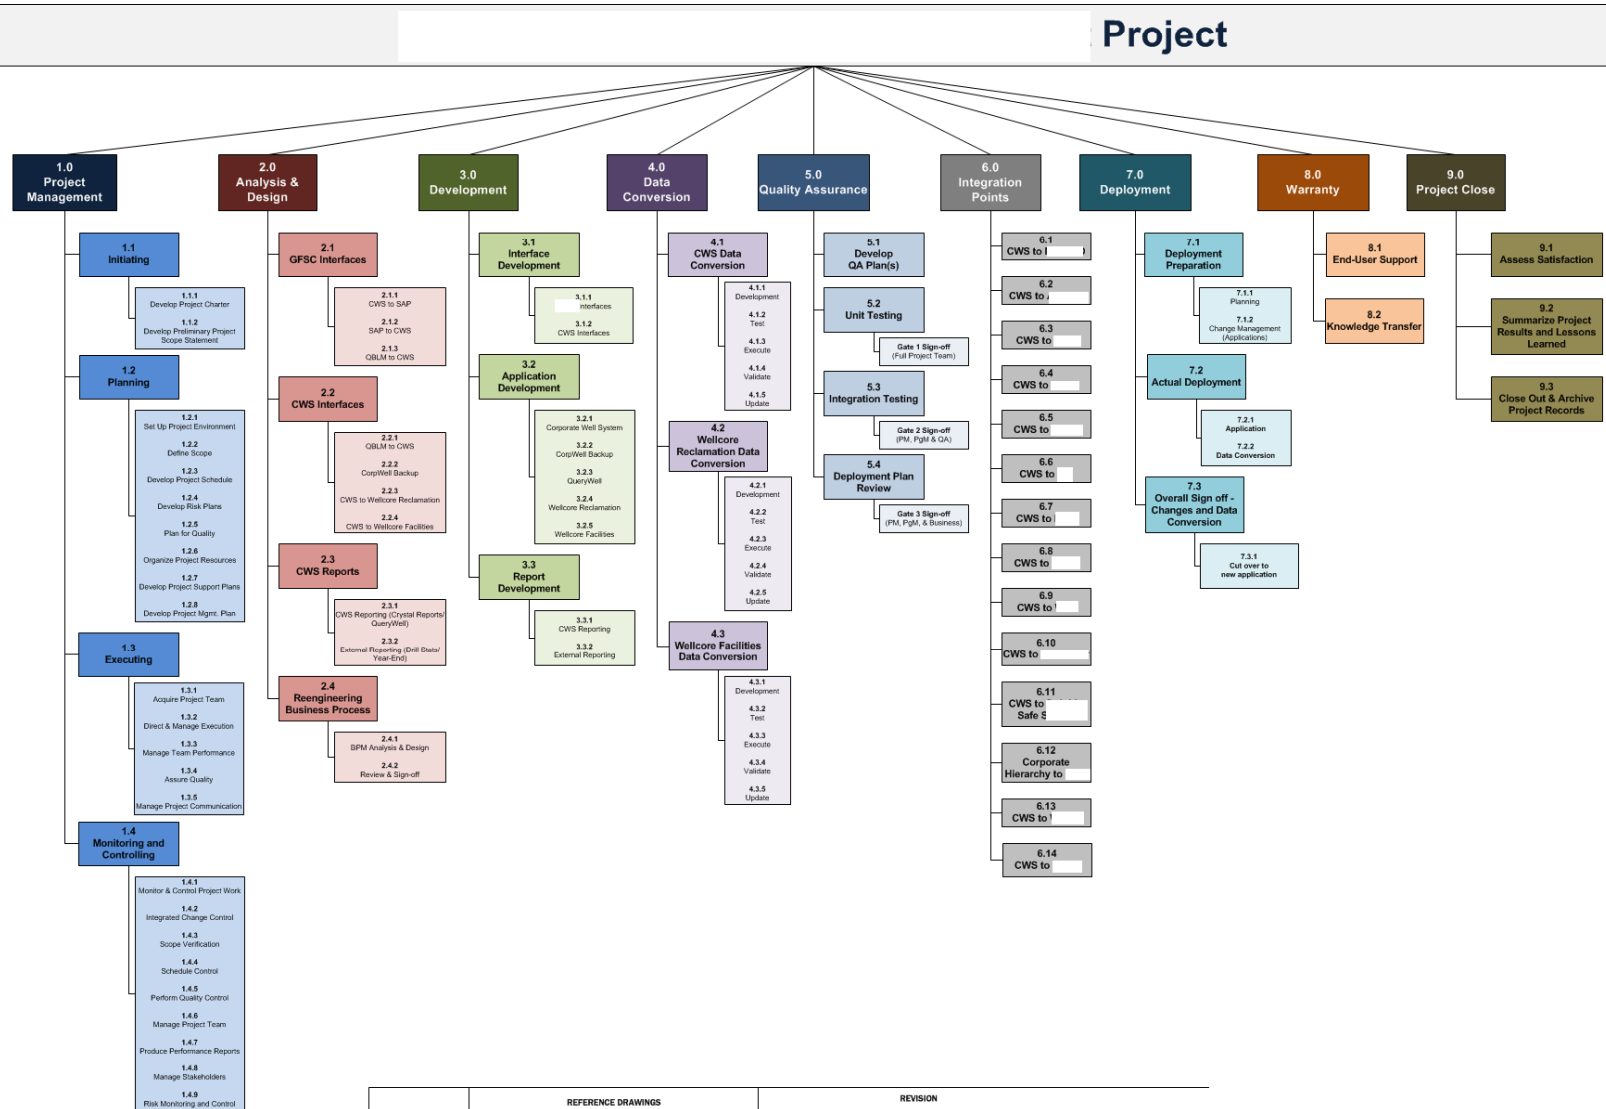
Project

1.0
Project Management

1.1
Initiating

1.1.1
Develop Project Charter
1.1.2
Develop Preliminary Project Scope Statement

1.2
Planning

1.2.1
Set Up Project Environment
1.2.2
Define Scope
1.2.3
Develop Project Schedule
1.2.4
Develop Risk Plans
1.2.5
Plan for Quality
1.2.6
Organize Project Resources
1.2.7
Develop Project Support Plans
1.2.8
Develop Project Mgmt. Plan

1.3
Executing

1.3.1
Acquire Project Team
1.3.2
Direct & Manage Execution
1.3.3
Manage Team Performance
1.3.4
Assure Quality
1.3.5
Manage Project Communication

1.4
Monitoring and Controlling

1.4.1
Monitor & Control Project Work
1.4.2
Integrated Change Control
1.4.3
Scope Verification
1.4.4
Schedule Control
1.4.5
Perform Quality Control
1.4.6
Manage Project Team
1.4.7
Produce Performance Reports
1.4.8
Manage Stakeholders
1.4.9
Risk Monitoring and Control

2.0
Analysis & Design

2.1
GFSC Interfaces

2.1.1
CWS to SAP
2.1.2
SAP to CWS
2.1.3
QBLM to CWS

2.2
CWS Interfaces

2.2.1
QBLM to CWS
2.2.2
CorpWell Backup
2.2.3
CWS to Wellcore Reclamation
2.2.4
CWS to Wellcore Facilities

2.3
CWS Reports

2.3.1
CWS Reporting (Crystal Reports/ QueryWell)
2.3.2
External Reporting (Drill Stats/ Year-End)

2.4
Reengineering Business Process

2.4.1
BPM Analysis & Design
2.4.2
Review & Sign-off

3.0
Development

3.1
Interface Development

3.1.1
Interfaces
3.1.2
CWS Interfaces

3.2
Application Development

3.2.1
Corporate Well System
3.2.2
CorpWell Backup
3.2.3
QueryWell
3.2.4
Wellcore Reclamation
3.2.5
Wellcore Facilities

3.3
Report Development

3.3.1
CWS Reporting
3.3.2
External Reporting

4.0
Data Conversion

4.1
CWS Data Conversion

4.1.1
Development
4.1.2
Test
4.1.3
Execute
4.1.4
Validate
4.1.5
Update

4.2
Wellcore Reclamation Data Conversion

4.2.1
Development
4.2.2
Test
4.2.3
Execute
4.2.4
Validate
4.2.5
Update

4.3
Wellcore Facilities Data Conversion

4.3.1
Development
4.3.2
Test
4.3.3
Execute
4.3.4
Validate
4.3.5
Update

5.0
Quality Assurance

5.1
Develop QA Plan(s)

5.2
Unit Testing

Gate 1 Sign-off
(Full Project Team)

5.3
Integration Testing

Gate 2 Sign-off
(PM, PgM & QA)

5.4
Deployment Plan Review

Gate 3 Sign-off
(PM, PgM, & Business)

6.0
Integration Points

6.1
CWS to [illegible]
6.2
CWS to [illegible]
6.3
CWS to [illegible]
6.4
CWS to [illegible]
6.5
CWS to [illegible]
6.6
CWS to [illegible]
6.7
CWS to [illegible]
6.8
CWS to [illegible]
6.9
CWS to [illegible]
6.10
CWS to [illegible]
6.11
CWS to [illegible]
Safe S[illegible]
6.12
Corporate Hierarchy to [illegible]
6.13
CWS to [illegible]
6.14
CWS to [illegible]

7.0
Deployment

7.1
Deployment Preparation

7.1.1
Planning
7.1.2
Change Management (Applications)

7.2
Actual Deployment

7.2.1
Application
7.2.2
Data Conversion

7.3
Overall Sign off - Changes and Data Conversion

7.3.1
Cut over to new application

8.0
Warranty

8.1
End-User Support

8.2
Knowledge Transfer

9.0
Project Close

9.1
Assess Satisfaction

9.2
Summarize Project Results and Lessons Learned

9.3
Close Out & Archive Project Records

REFERENCE DRAWINGS
REVISION